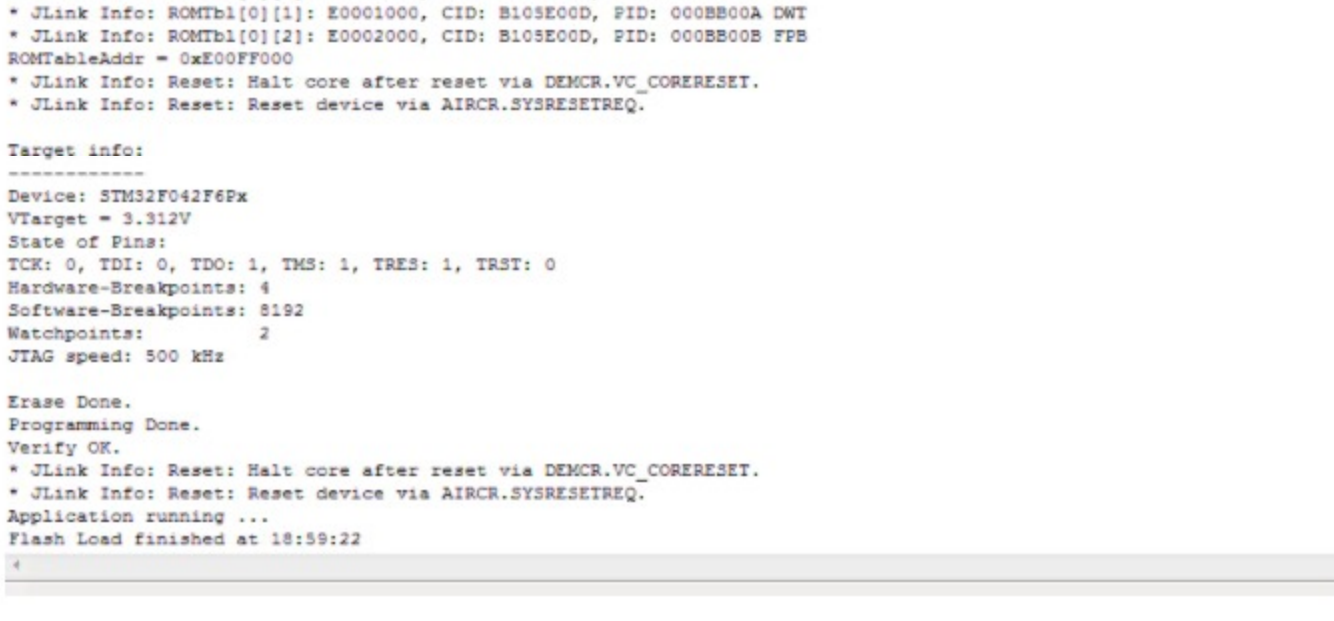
* JLink Info: ROMTbl[0][1]: E0001000, CID: B105E00D, PID: 000BB00A DWT
* JLink Info: ROMTbl[0][2]: E0002000, CID: B105E00D, PID: 000BB00B FPB
ROMTableAddr = 0xE00FF000
* JLink Info: Reset: Halt core after reset via DEMCR.VC_CORERESET.
* JLink Info: Reset: Reset device via AIRCR.SYSRESETREQ.

Target info:
------------
Device: STM32F042F6Px
VTarget = 3.312V
State of Pins:
TCK: 0, TDI: 0, TDO: 1, TMS: 1, TRES: 1, TRST: 0
Hardware-Breakpoints: 4
Software-Breakpoints: 8192
Watchpoints:          2
JTAG speed: 500 kHz

Erase Done.
Programming Done.
Verify OK.
* JLink Info: Reset: Halt core after reset via DEMCR.VC_CORERESET.
* JLink Info: Reset: Reset device via AIRCR.SYSRESETREQ.
Application running ...
Flash Load finished at 18:59:22